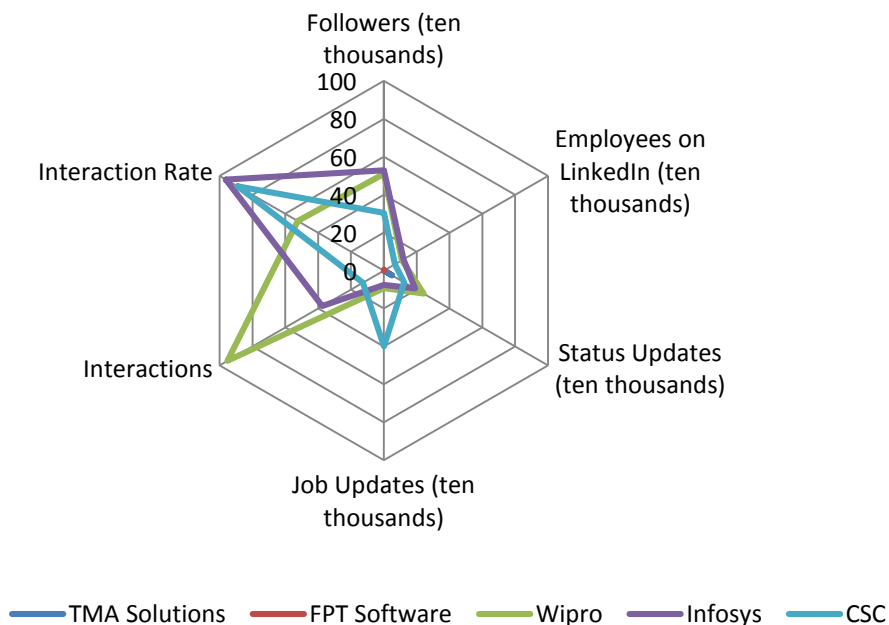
Followers (ten thousands)

100
80
60
40
20
0

Employees on LinkedIn (ten thousands)

Interaction Rate

Status Updates (ten thousands)

Interactions

Job Updates (ten thousands)

TMA Solutions
FPT Software
Wipro
Infosys
CSC